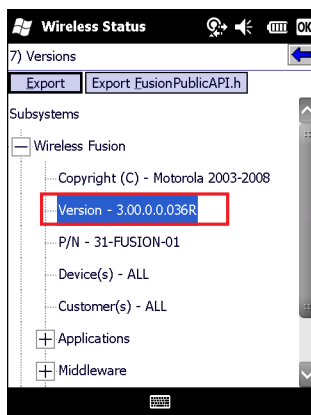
Wireless Status

OK

7) Versions

Export

Export FusionPublicAPI.h

Subsystems

Wireless Fusion

Copyright (C) - Motorola 2003-2008

Version - 3.00.0.0.036R

P/N - 31-FUSION-01

Device(s) - ALL

Customer(s) - ALL

Applications

Middleware